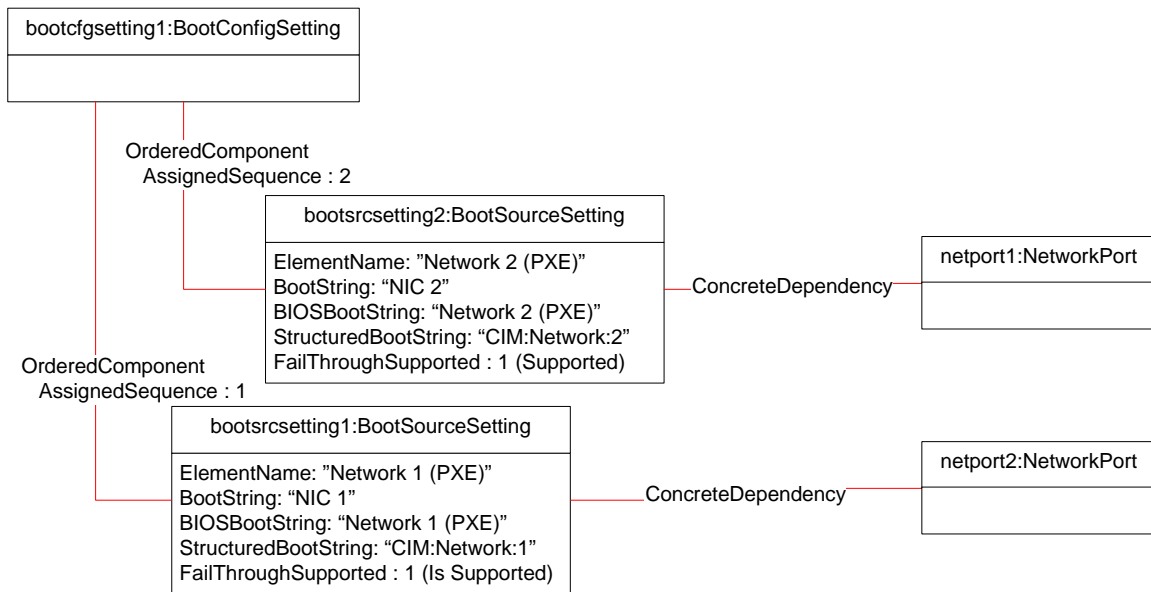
bootcfgsetting1:BootConfigSetting

OrderedComponent
AssignedSequence : 2

bootsrcsetting2:BootSourceSetting

ElementName: "Network 2 (PXE)"
BootString: "NIC 2"
BIOSBootString: "Network 2 (PXE)"
StructuredBootString: "CIM:Network:2"
FailThroughSupported : 1 (Supported)

ConcreteDependency

netport1:NetworkPort

OrderedComponent
AssignedSequence : 1

bootsrcsetting1:BootSourceSetting

ElementName: "Network 1 (PXE)"
BootString: "NIC 1"
BIOSBootString: "Network 1 (PXE)"
StructuredBootString: "CIM:Network:1"
FailThroughSupported : 1 (Is Supported)

ConcreteDependency

netport2:NetworkPort